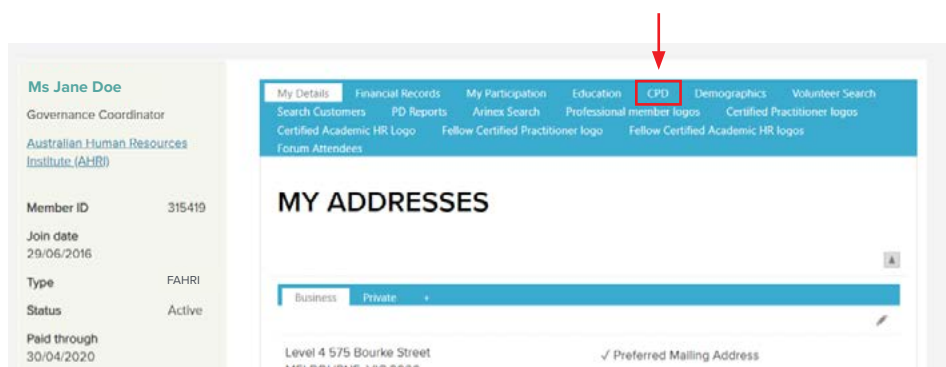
Ms Jane Doe

Governance Coordinator

Australian Human Resources Institute (AHRI)

| | |
|---|---|
| Member ID | 315419 |
| Join date 29/06/2016 | |
| Type | FAHRI |
| Status | Active |
| Paid through 30/04/2020 | |

My Details Financial Records My Participation Education CPD Demographics Volunteer Search Search Customers PD Reports Arinex Search Professional member logos Certified Practitioner logos Certified Academic HR Logo Fellow Certified Practitioner logo Fellow Certified Academic HR logos Forum Attendees

MY ADDRESSES

Business Private +

Level 4 575 Bourke Street

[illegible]

✓ Preferred Mailing Address